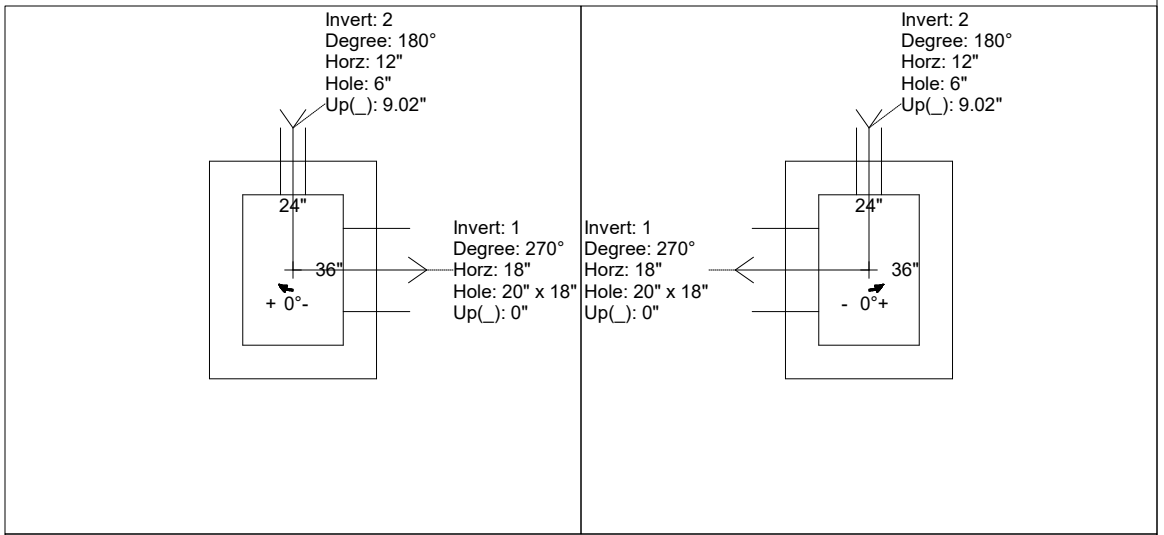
Invert: 2
Degree: 180°
Horz: 12"
Hole: 6"
Up(_): 9.02"

24"

36"

+ 0°-

Invert: 1
Degree: 270°
Horz: 18"
Hole: 20" x 18"
Up(_): 0"

Invert: 1
Degree: 270°
Horz: 18"
Hole: 20" x 18"
Up(_): 0"

Invert: 2
Degree: 180°
Horz: 12"
Hole: 6"
Up(_): 9.02"

24"

36"

- 0°+